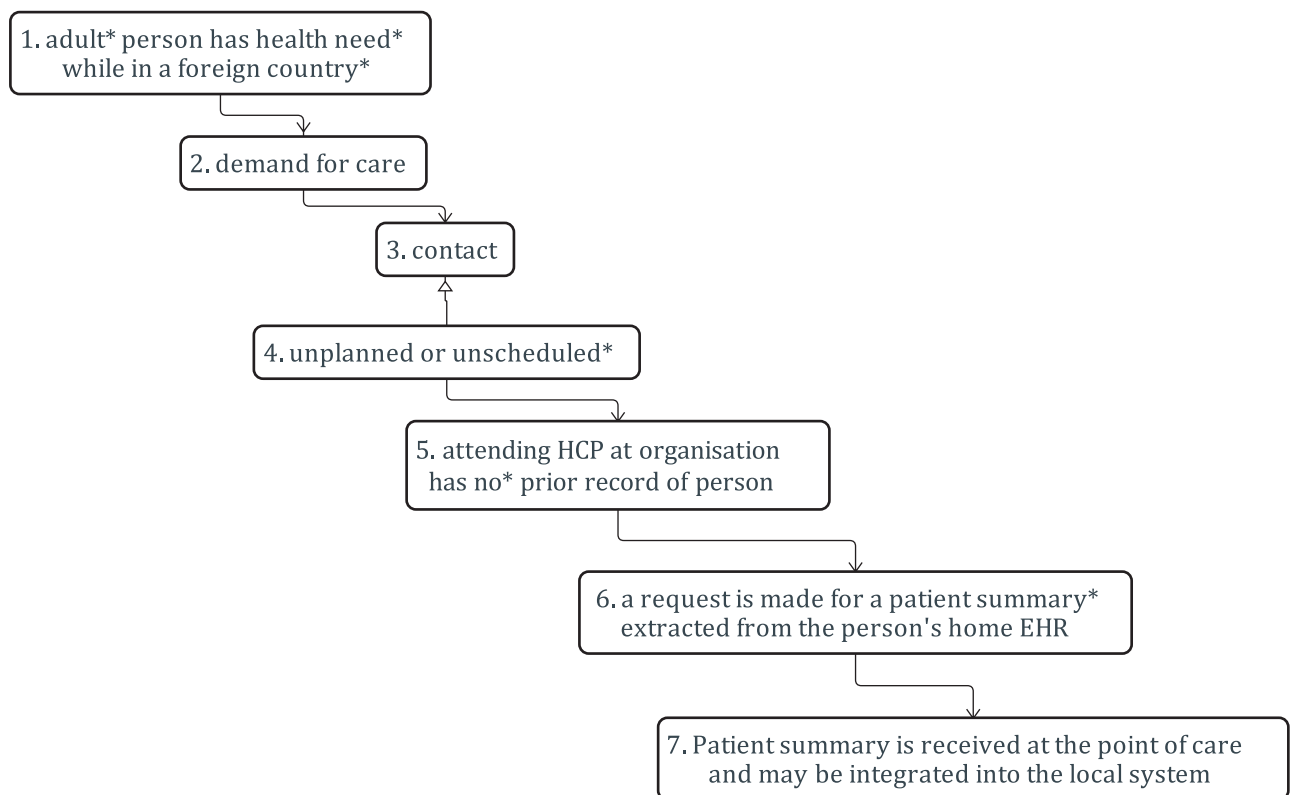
1. adult* person has health need* while in a foreign country*

2. demand for care

3. contact

4. unplanned or unscheduled*

5. attending HCP at organisation has no* prior record of person

6. a request is made for a patient summary* extracted from the person's home EHR

7. Patient summary is received at the point of care and may be integrated into the local system